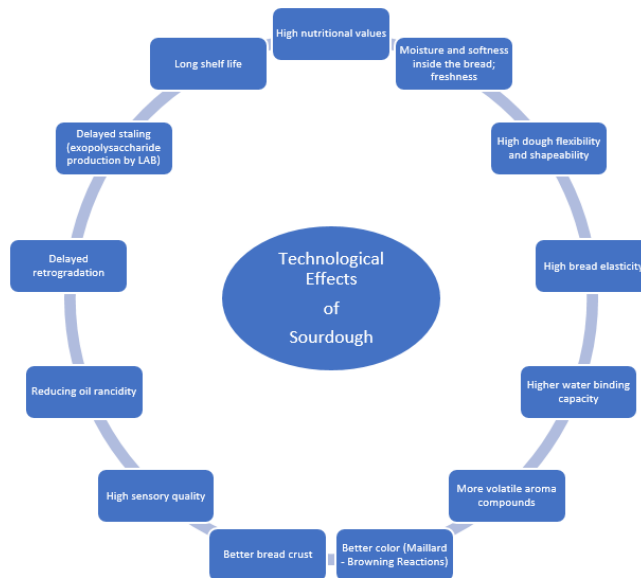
Technological Effects of Sourdough

High nutritional values

Moisture and softness inside the bread; freshness

High dough flexibility and shapeability

High bread elasticity

Higher water binding capacity

More volatile aroma compounds

Better color (Maillard - Browning Reactions)

Better bread crust

High sensory quality

Reducing oil rancidity

Delayed retrogradation

Delayed staling (exopolysaccharide production by LAB)

Long shelf life